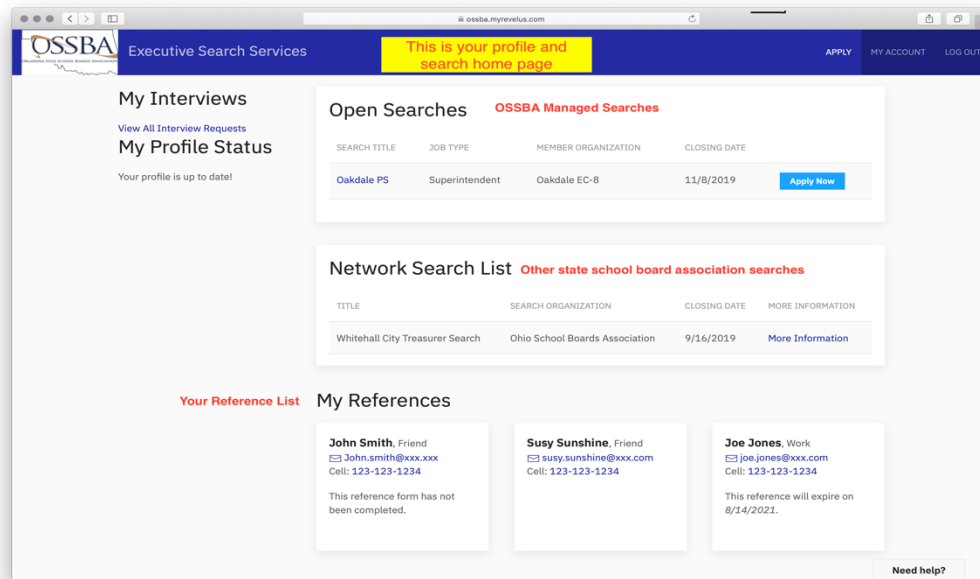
ossba.myrevelus.com

OSSBA OKLAHOMA STATE SCHOOL BOARDS ASSOCIATION

Executive Search Services

This is your profile and search home page

APPLY MY ACCOUNT LOG OUT

My Interviews

View All Interview Requests

My Profile Status

Your profile is up to date!

Open Searches OSSBA Managed Searches

| SEARCH TITLE | JOB TYPE | MEMBER ORGANIZATION | CLOSING DATE | |
|---|---|---|---|---|
| Oakdale PS | Superintendent | Oakdale EC-8 | 11/8/2019 | Apply Now |

Network Search List Other state school board association searches

| TITLE | SEARCH ORGANIZATION | CLOSING DATE | MORE INFORMATION |
|---|---|---|---|
| Whitehall City Treasurer Search | Ohio School Boards Association | 9/16/2019 | More Information |

Your Reference List My References

John Smith, Friend
John.smith@xxx.xxx
Cell: 123-123-1234
This reference form has not been completed.

Susy Sunshine, Friend
susy.sunshine@xxx.com
Cell: 123-123-1234

Joe Jones, Work
joe.jones@xxx.com
Cell: 123-123-1234
This reference will expire on 8/14/2021.

Need help?